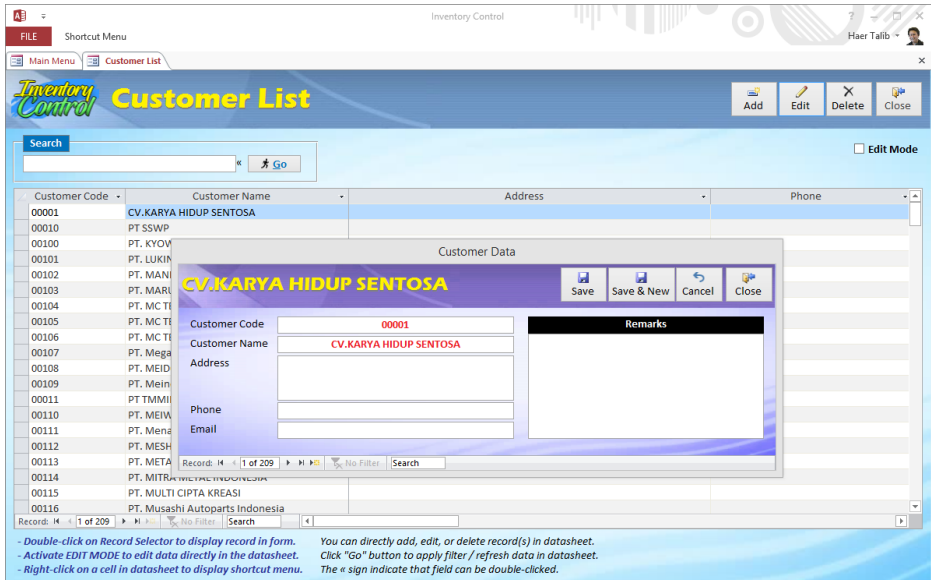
Inventory Control

FILE Shortcut Menu

Haer Talib

Main Menu Customer List

Inventory Control Customer List

Add Edit Delete Close

Search

« Go

Edit Mode

| Customer Code | Customer Name | Address | Phone |
|---|---|---|---|
| 00001 | CV.KARYA HIDUP SENTOSA | | |
| 00010 | PT SSWP | | |
| 00100 | PT. KYOW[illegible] | | |
| 00101 | PT. LUKIN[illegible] | | |
| 00102 | PT. MANI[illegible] | | |
| 00103 | PT. MARU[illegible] | | |
| 00104 | PT. MC TE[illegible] | | |
| 00105 | PT. MC TE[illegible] | | |
| 00106 | PT. MC TE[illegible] | | |
| 00107 | PT. Mega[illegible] | | |
| 00108 | PT. MEID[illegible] | | |
| 00109 | PT. Mein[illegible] | | |
| 00011 | PT TMMI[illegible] | | |
| 00110 | PT. MEIW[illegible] | | |
| 00111 | PT. Mena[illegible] | | |
| 00112 | PT. MESH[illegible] | | |
| 00113 | PT. META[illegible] | | |
| 00114 | PT. MITRA METAL INDONESIA | | |
| 00115 | PT. MULTI CIPTA KREASI | | |
| 00116 | PT. Musashi Autoparts Indonesia | | |

Record: 1 of 209 No Filter Search

Customer Data

CV.KARYA HIDUP SENTOSA

Save Save & New Cancel Close

Customer Code 00001

Customer Name CV.KARYA HIDUP SENTOSA

Address

Phone

Email

Remarks

Record: 1 of 209 No Filter Search

- Double-click on Record Selector to display record in form.
- Activate EDIT MODE to edit data directly in the datasheet.
- Right-click on a cell in datasheet to display shortcut menu.

You can directly add, edit, or delete record(s) in datasheet.
Click "Go" button to apply filter / refresh data in datasheet.
The « sign indicate that field can be double-clicked.